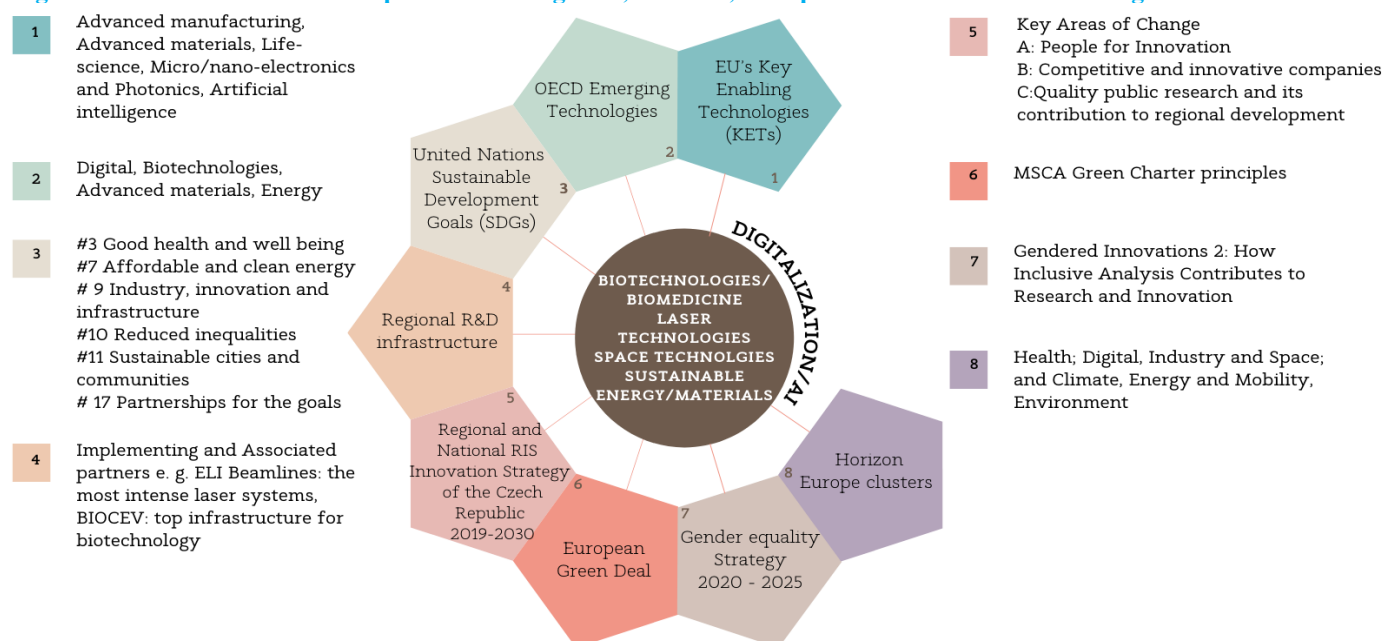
1 Advanced manufacturing, Advanced materials, Life-science, Micro/nano-electronics and Photonics, Artificial intelligence

2 Digital, Biotechnologies, Advanced materials, Energy

3 #3 Good health and well being
#7 Affordable and clean energy
# 9 Industry, innovation and infrastructure
#10 Reduced inequalities
#11 Sustainable cities and communities
# 17 Partnerships for the goals

4 Implementing and Associated partners e. g. ELI Beamlines: the most intense laser systems, BIOCEV: top infrastructure for biotechnology

OECD Emerging Technologies 2

EU's Key Enabling Technologies (KETs) 1

United Nations Sustainable Development Goals (SDGs) 3

Regional R&D infrastructure 4

BIOTECHNOLOGIES/ BIOMEDICINE LASER TECHNOLOGIES SPACE TECHNOLGIES SUSTAINABLE ENERGY/MATERIALS

DIGITALIZATION/AI

5 Regional and National RIS Innovation Strategy of the Czech Republic 2019-2030

6 European Green Deal

7 Gender equality Strategy 2020 - 2025

8 Horizon Europe clusters

5 Key Areas of Change
A: People for Innovation
B: Competitive and innovative companies
C:Quality public research and its contribution to regional development

6 MSCA Green Charter principles

7 Gendered Innovations 2: How Inclusive Analysis Contributes to Research and Innovation

8 Health; Digital, Industry and Space; and Climate, Energy and Mobility, Environment